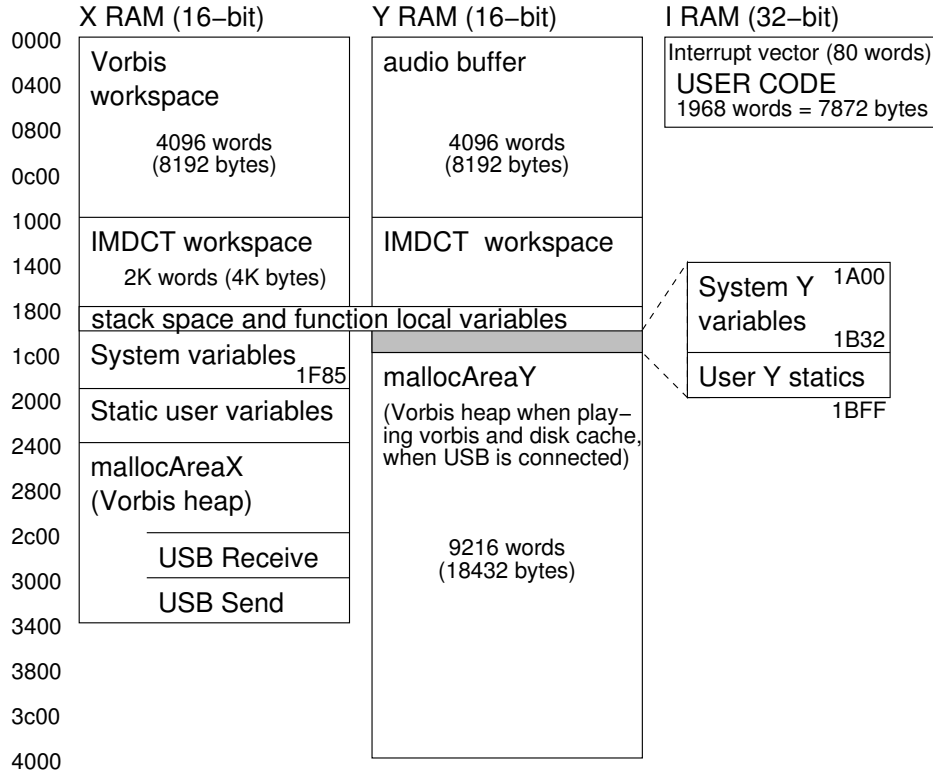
X RAM (16−bit)

Y RAM (16−bit)

I RAM (32−bit)

0000
0400
0800
0c00
1000
1400
1800
1c00
2000
2400
2800
2c00
3000
3400
3800
3c00
4000

Vorbis workspace

4096 words (8192 bytes)

IMDCT workspace

2K words (4K bytes)

stack space and function local variables

System variables

1F85

Static user variables

mallocAreaX (Vorbis heap)

USB Receive

USB Send

audio buffer

4096 words (8192 bytes)

IMDCT workspace

mallocAreaY

(Vorbis heap when playing vorbis and disk cache, when USB is connected)

9216 words (18432 bytes)

Interrupt vector (80 words)

USER CODE

1968 words = 7872 bytes

System Y variables

1A00

1B32

User Y statics

1BFF